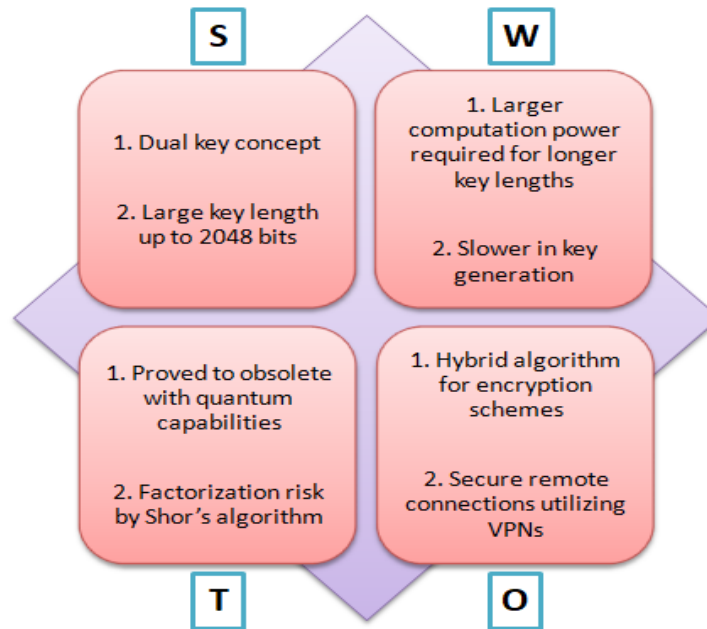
S

1. Dual key concept

2. Large key length up to 2048 bits

W

1. Larger computation power required for longer key lengths

2. Slower in key generation

1. Proved to obsolete with quantum capabilities

2. Factorization risk by Shor's algorithm

T

1. Hybrid algorithm for encryption schemes

2. Secure remote connections utilizing VPNs

O